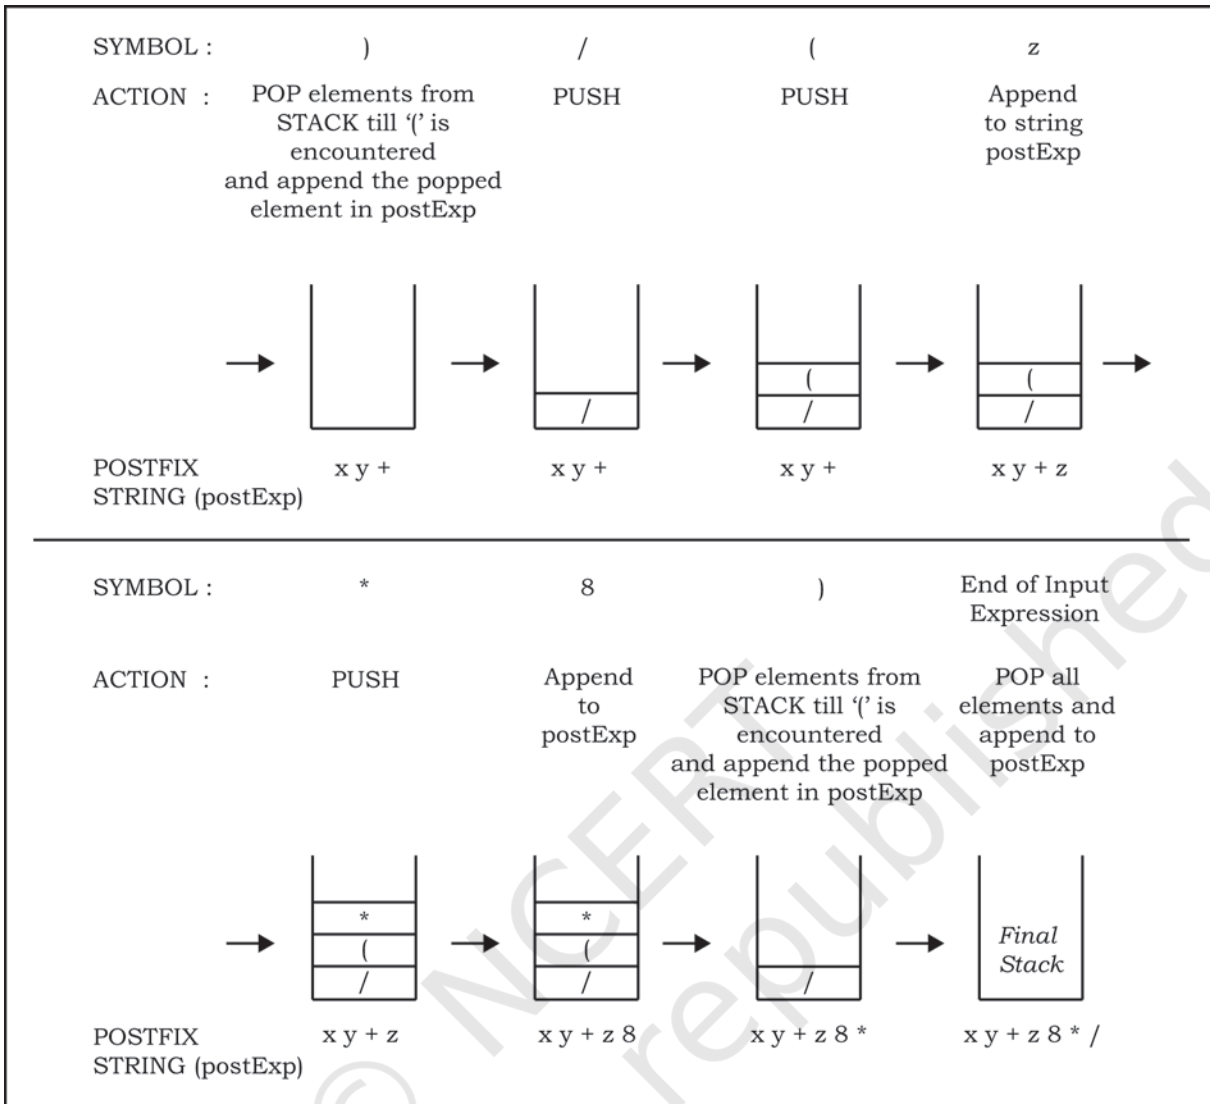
SYMBOL : ) / ( z

ACTION : POP elements from STACK till '(' is encountered and append the popped element in postExp | PUSH | PUSH | Append to string postExp

| | | | |
|---|---|---|---|
| (empty) | / | ( / | ( / |

POSTFIX STRING (postExp) x y + | x y + | x y + | x y + z

SYMBOL : * | 8 | ) | End of Input Expression

ACTION : PUSH | Append to postExp | POP elements from STACK till '(' is encountered and append the popped element in postExp | POP all elements and append to postExp

| | | | |
|---|---|---|---|
| * ( / | * ( / | / | *Final Stack* |

POSTFIX STRING (postExp) x y + z | x y + z 8 | x y + z 8 * | x y + z 8 * /

© NCERT not to be republished